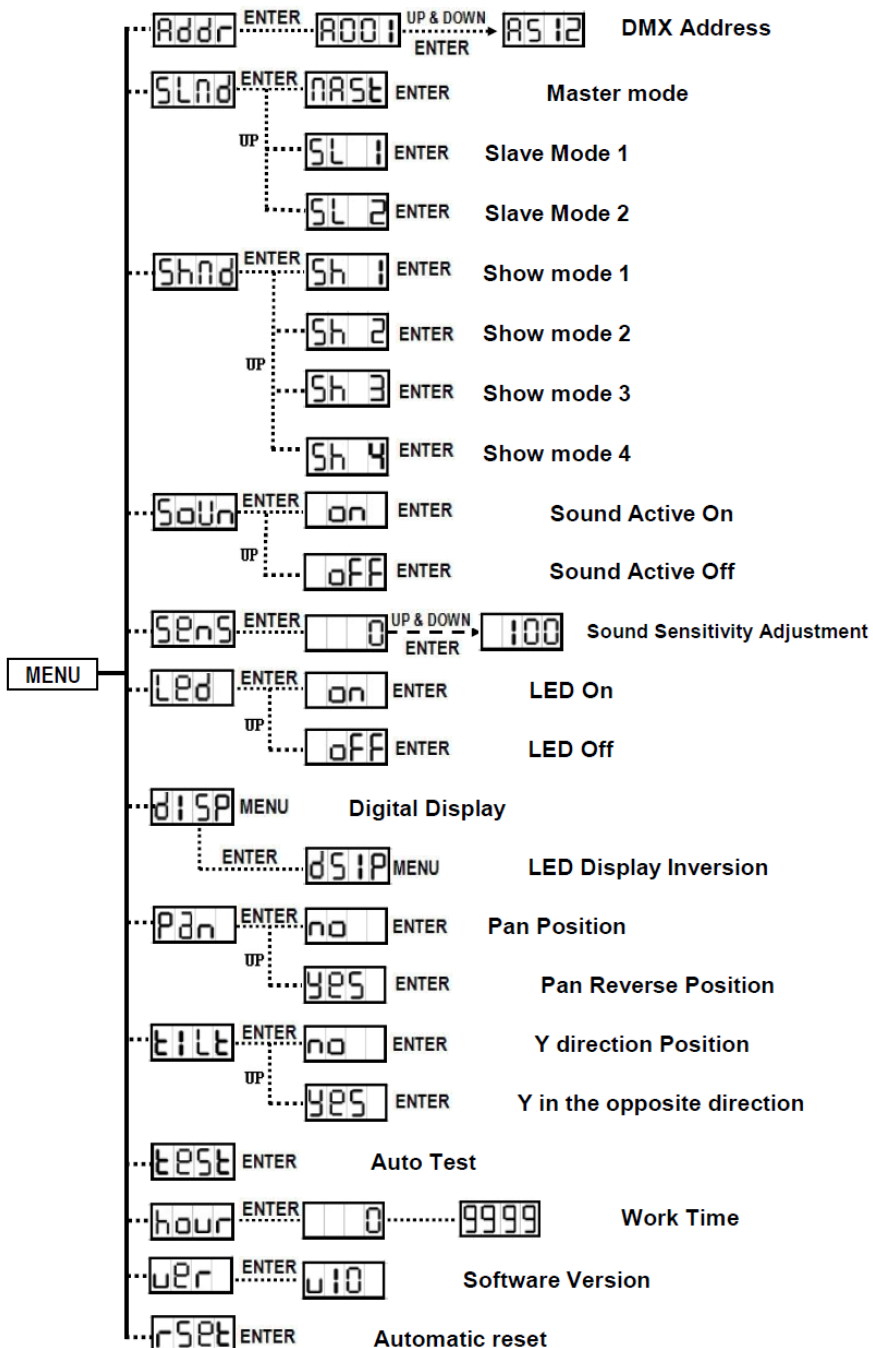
MENU

Addr ENTER A001 UP & DOWN ENTER A512 DMX Address

SLnd ENTER NASt ENTER Master mode
UP
SL 1 ENTER Slave Mode 1
SL 2 ENTER Slave Mode 2

ShNd ENTER Sh 1 ENTER Show mode 1
UP
Sh 2 ENTER Show mode 2
Sh 3 ENTER Show mode 3
Sh 4 ENTER Show mode 4

SoUn ENTER on ENTER Sound Active On
UP
oFF ENTER Sound Active Off

SEnS ENTER 0 UP & DOWN ENTER 100 Sound Sensitivity Adjustment

LEd ENTER on ENTER LED On
UP
oFF ENTER LED Off

dISP MENU Digital Display
ENTER dSIP MENU LED Display Inversion

Pan ENTER no ENTER Pan Position
UP
YES ENTER Pan Reverse Position

tILt ENTER no ENTER Y direction Position
UP
YES ENTER Y in the opposite direction

tESt ENTER Auto Test

hour ENTER 0 9999 Work Time

uEr ENTER u10 Software Version

rSEt ENTER Automatic reset